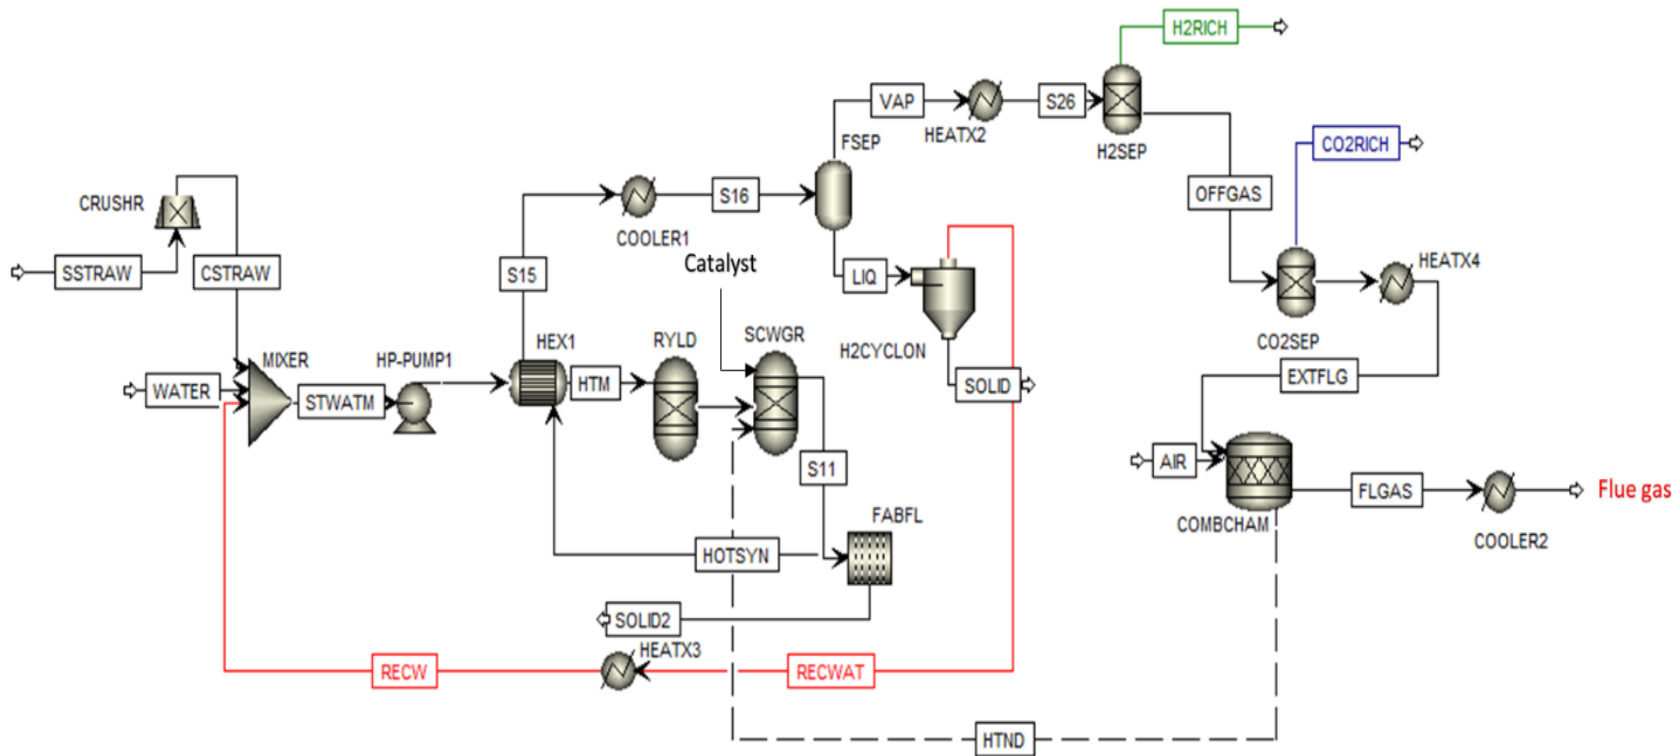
H2RICH
VAP
HEATX2
S26
H2SEP
FSEP
CO2RICH
OFFGAS
CRUSHR
COOLER1
S16
SSTRAW
CSTRAW
S15
Catalyst
LIQ
HEATX4
CO2SEP
HEX1
RYLD
SCWGR
H2CYCLON
MIXER
HP-PUMP1
WATER
STWATM
HTM
SOLID
EXTFLG
S11
AIR
FLGAS
Flue gas
COMBCHAM
FABFL
COOLER2
HOTSYN
SOLID2
HEATX3
RECW
RECWAT
HTND